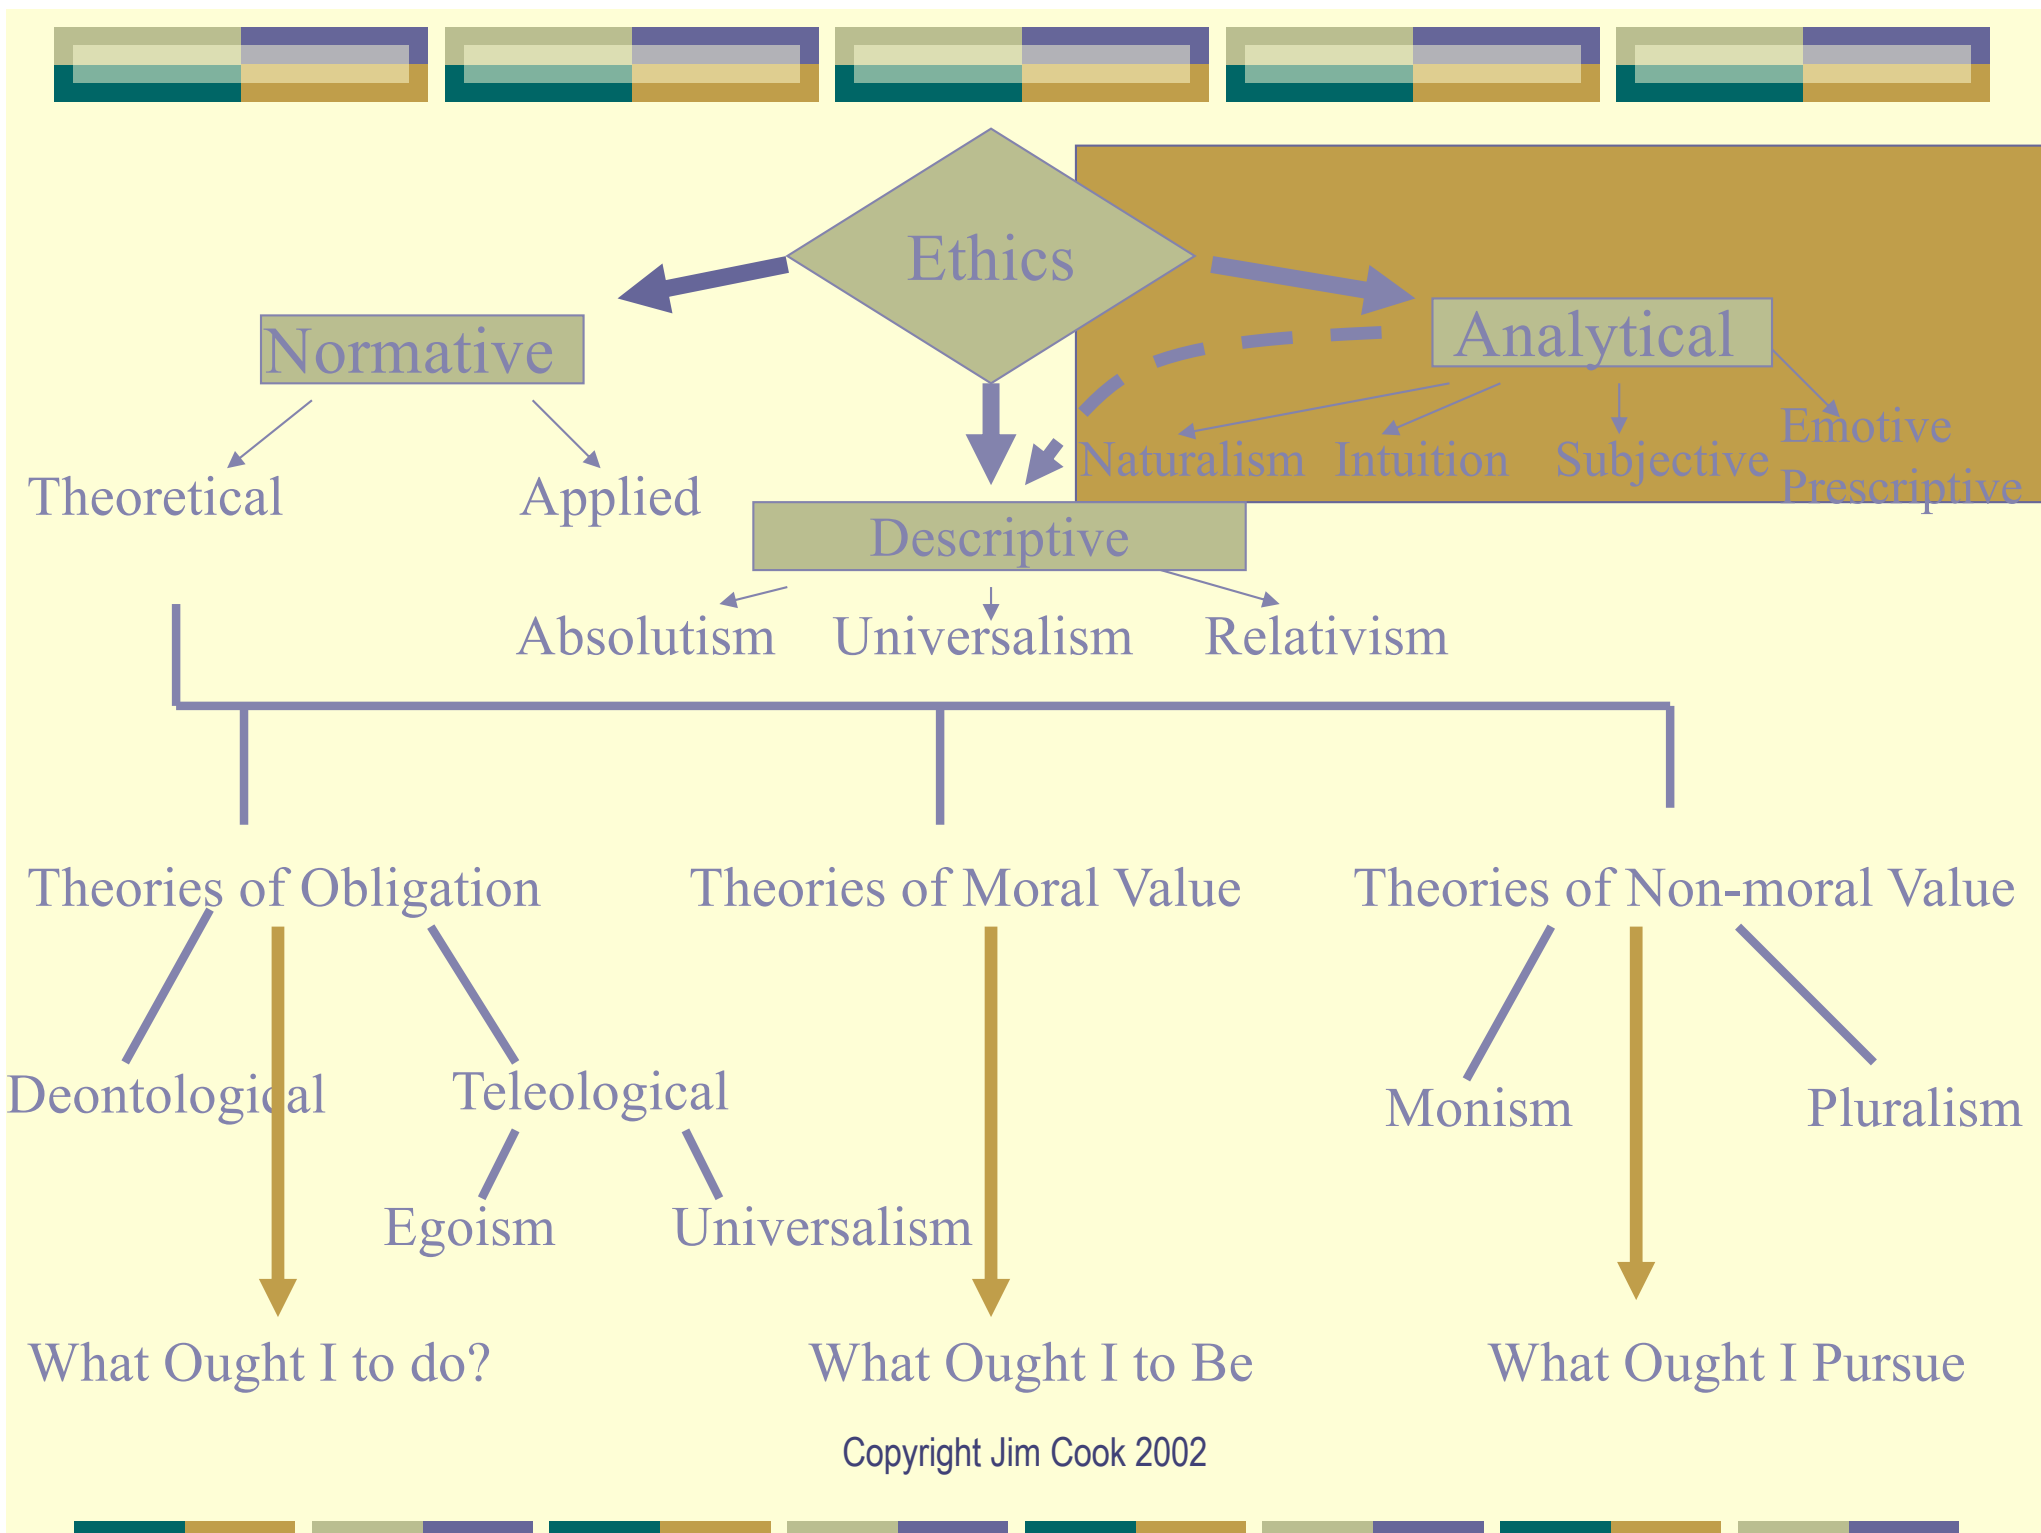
Ethics

Normative

Analytical

Theoretical

Applied

Naturalism Intuition Subjective Emotive Prescriptive

Descriptive

Absolutism Universalism Relativism

Theories of Obligation

Theories of Moral Value

Theories of Non-moral Value

Deontological

Teleological

Egoism

Universalism

Monism

Pluralism

What Ought I to do?

What Ought I to Be

What Ought I Pursue

Copyright Jim Cook 2002